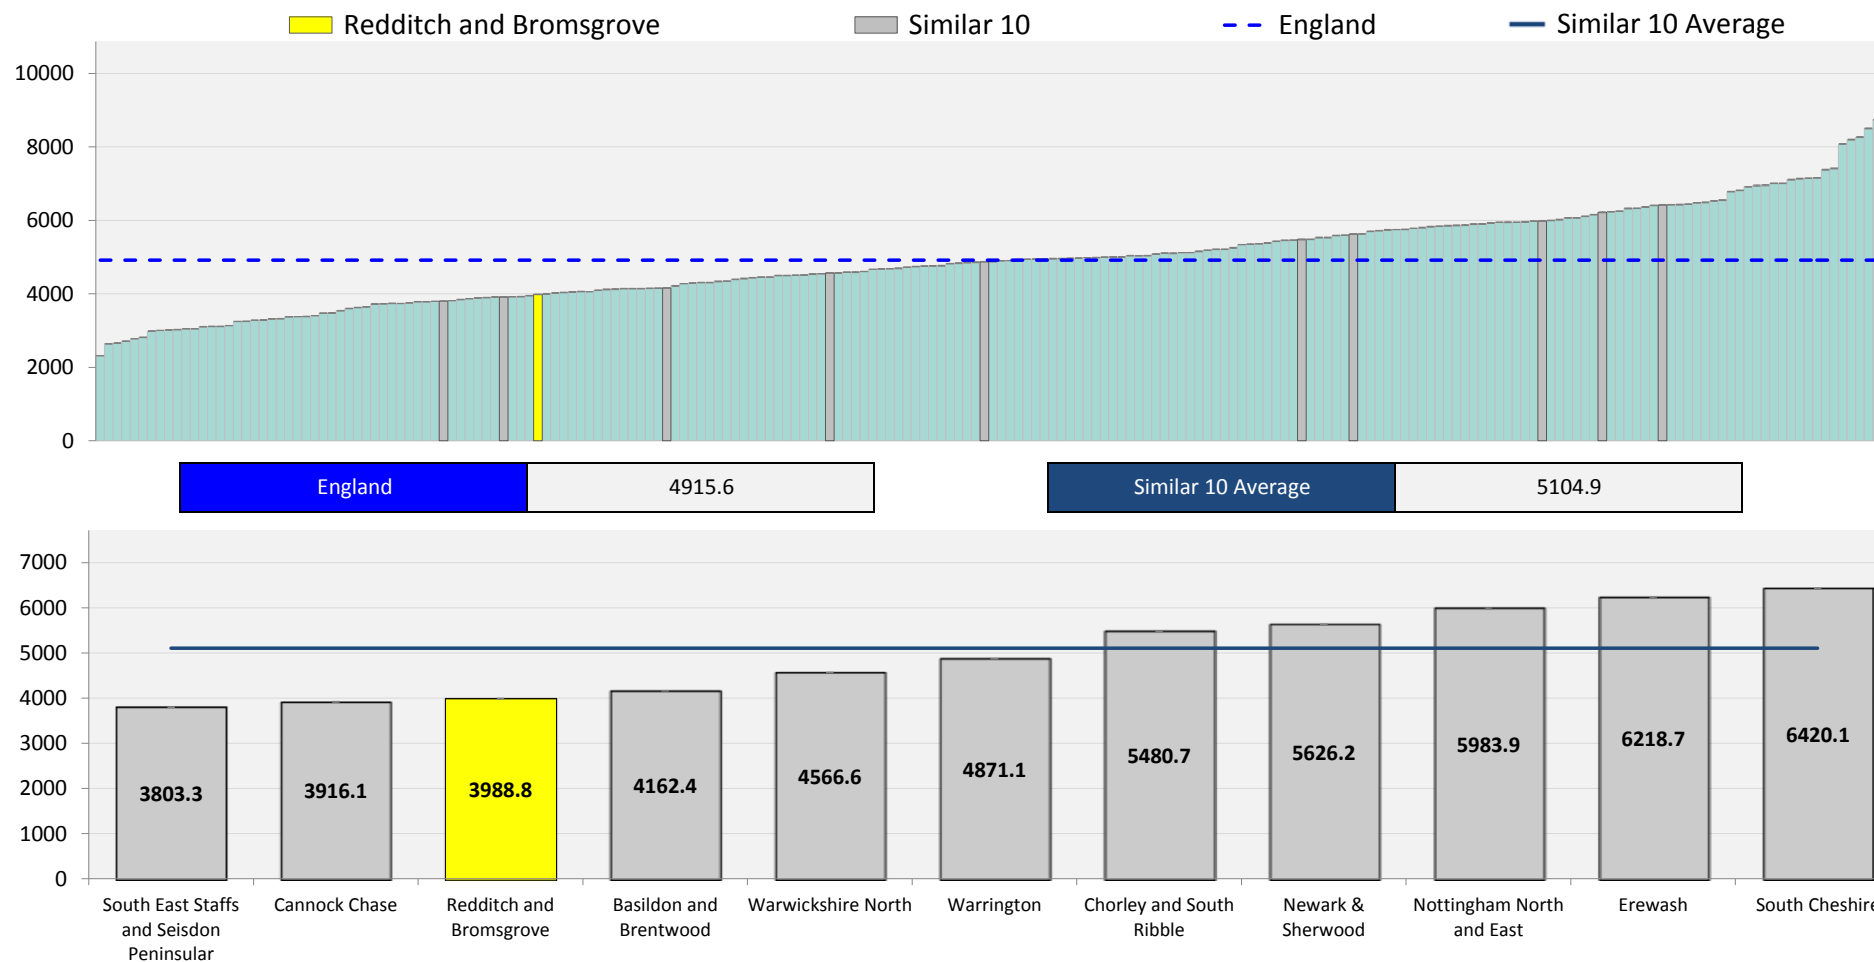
Redditch and Bromsgrove
Similar 10
England
Similar 10 Average

10000
8000
6000
4000
2000
0

| England | 4915.6 |
|---|---|

| Similar 10 Average | 5104.9 |
|---|---|

7000
6000
5000
4000
3000
2000
1000
0

3803.3
3916.1
3988.8
4162.4
4566.6
4871.1
5480.7
5626.2
5983.9
6218.7
6420.1

South East Staffs and Seisdon Peninsular
Cannock Chase
Redditch and Bromsgrove
Basildon and Brentwood
Warwickshire North
Warrington
Chorley and South Ribble
Newark & Sherwood
Nottingham North and East
Erewash
South Cheshire